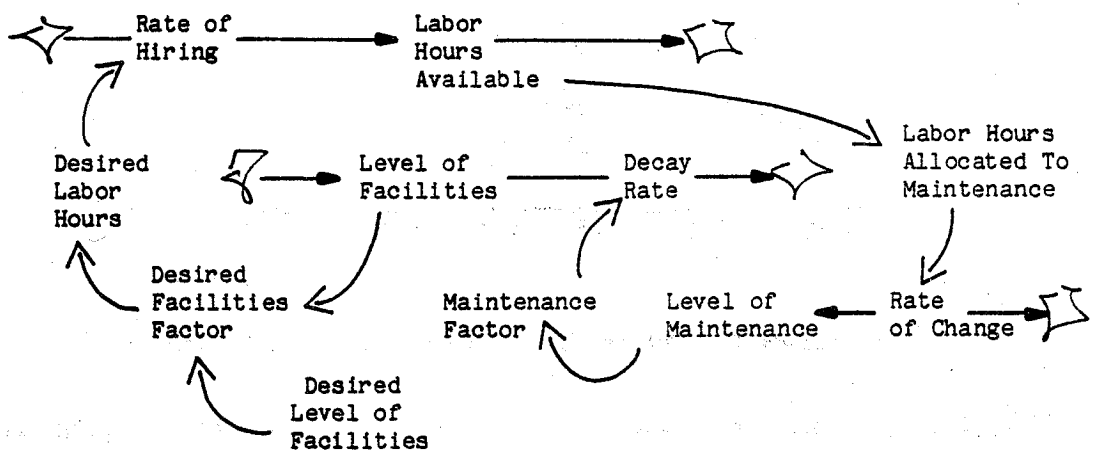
Rate of Hiring

Labor Hours Available

Labor Hours Allocated To Maintenance

Desired Labor Hours

Level of Facilities

Decay Rate

Desired Facilities Factor

Maintenance Factor

Level of Maintenance

Rate of Change

Desired Level of Facilities